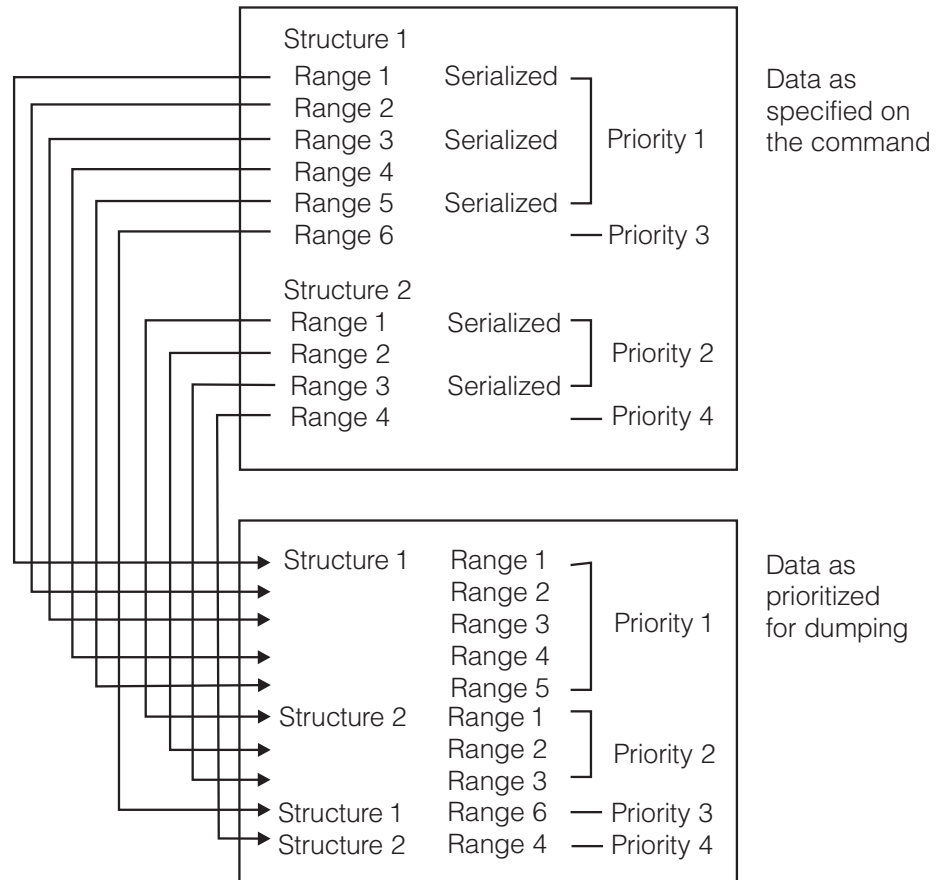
Structure 1
Range 1 Serialized
Range 2
Range 3 Serialized
Range 4
Range 5 Serialized
Range 6
Priority 1
Priority 3

Structure 2
Range 1 Serialized
Range 2
Range 3 Serialized
Range 4
Priority 2
Priority 4

Data as specified on the command

Structure 1 Range 1
Range 2
Range 3
Range 4
Range 5
Priority 1
Structure 2 Range 1
Range 2
Range 3
Priority 2
Structure 1 Range 6 Priority 3
Structure 2 Range 4 Priority 4

Data as prioritized for dumping